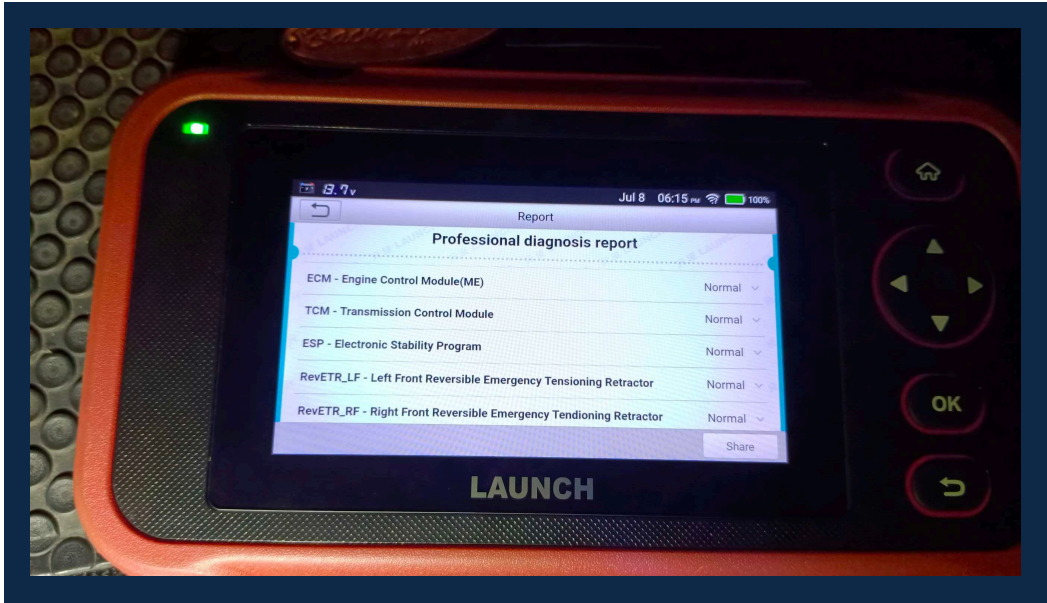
13.7v Jul 8 06:15 PM 100%

Report

Professional diagnosis report

ECM - Engine Control Module(ME) Normal

TCM - Transmission Control Module Normal

ESP - Electronic Stability Program Normal

RevETR_LF - Left Front Reversible Emergency Tensioning Retractor Normal

RevETR_RF - Right Front Reversible Emergency Tendioning Retractor Normal

Share

LAUNCH

OK